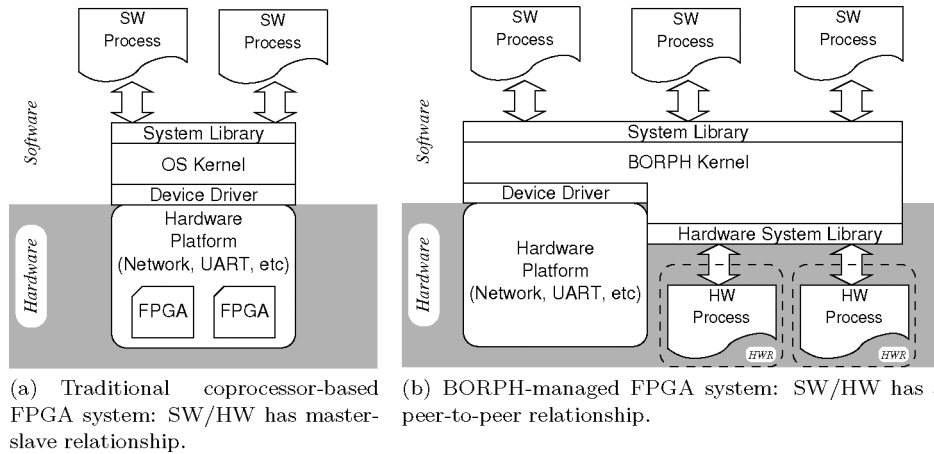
SW Process

SW Process

Software

System Library

OS Kernel

Device Driver

Hardware

Hardware Platform (Network, UART, etc)

FPGA

FPGA

(a) Traditional coprocessor-based FPGA system: SW/HW has master-slave relationship.

SW Process

SW Process

SW Process

Software

System Library

BORPH Kernel

Device Driver

Hardware

Hardware Platform (Network, UART, etc)

Hardware System Library

HW Process

HWR

HW Process

HWR

(b) BORPH-managed FPGA system: SW/HW has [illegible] peer-to-peer relationship.